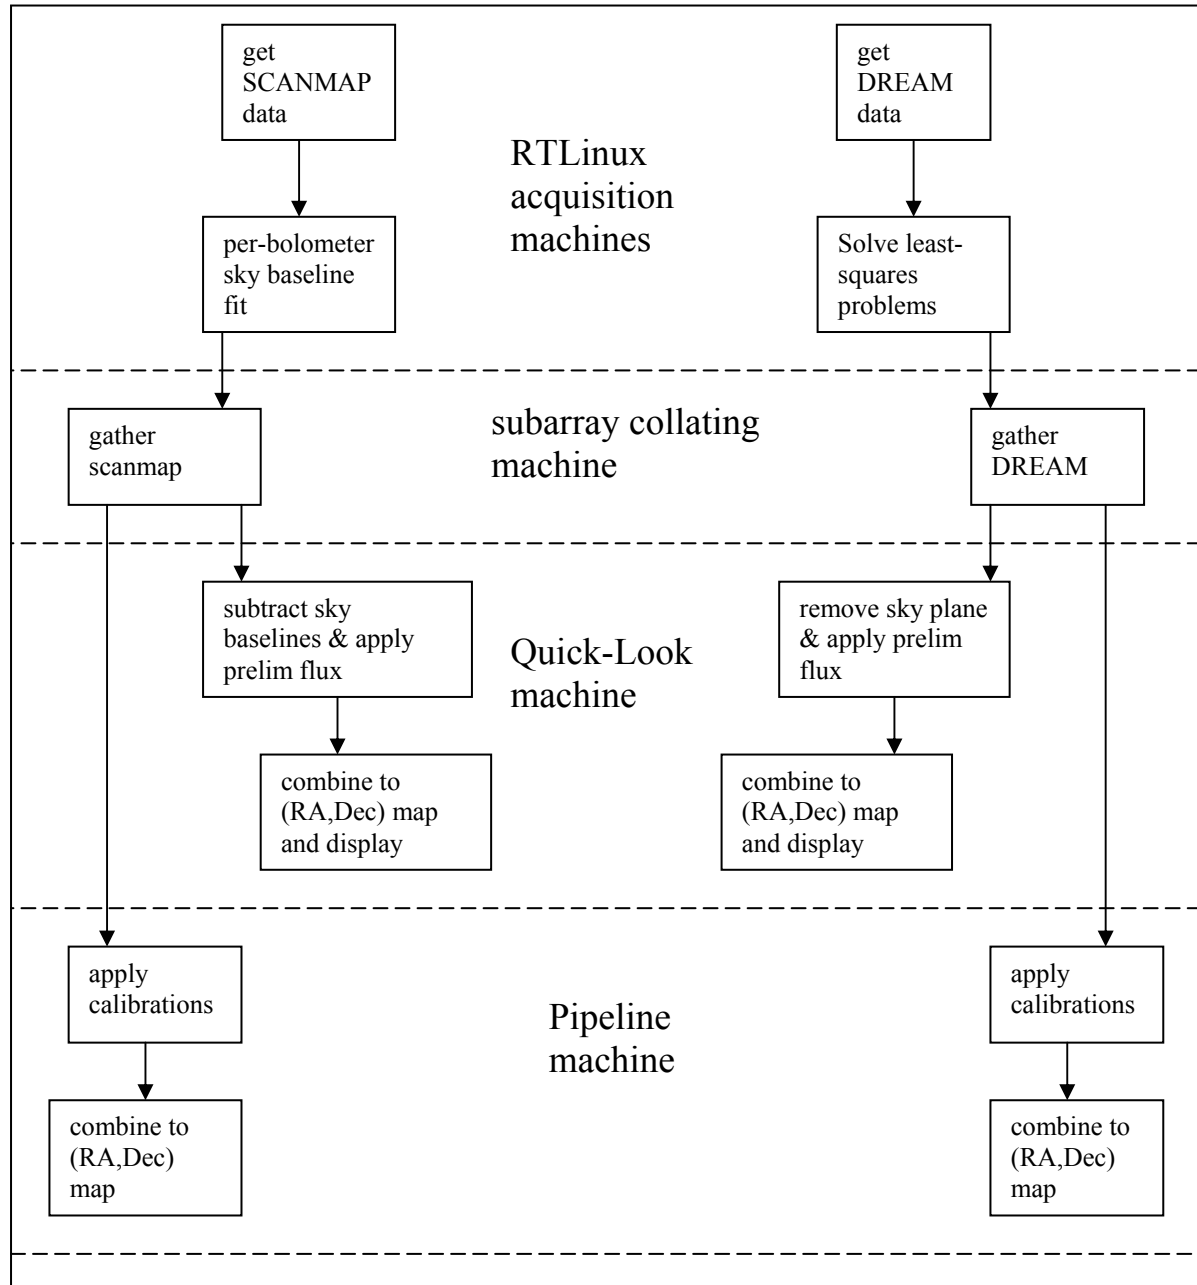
get SCANMAP data

get DREAM data

RTLinux acquisition machines

per-bolometer sky baseline fit

Solve least-squares problems

gather scanmap

subarray collating machine

gather DREAM

subtract sky baselines & apply prelim flux

Quick-Look machine

remove sky plane & apply prelim flux

combine to (RA,Dec) map and display

combine to (RA,Dec) map and display

apply calibrations

Pipeline machine

apply calibrations

combine to (RA,Dec) map

combine to (RA,Dec) map